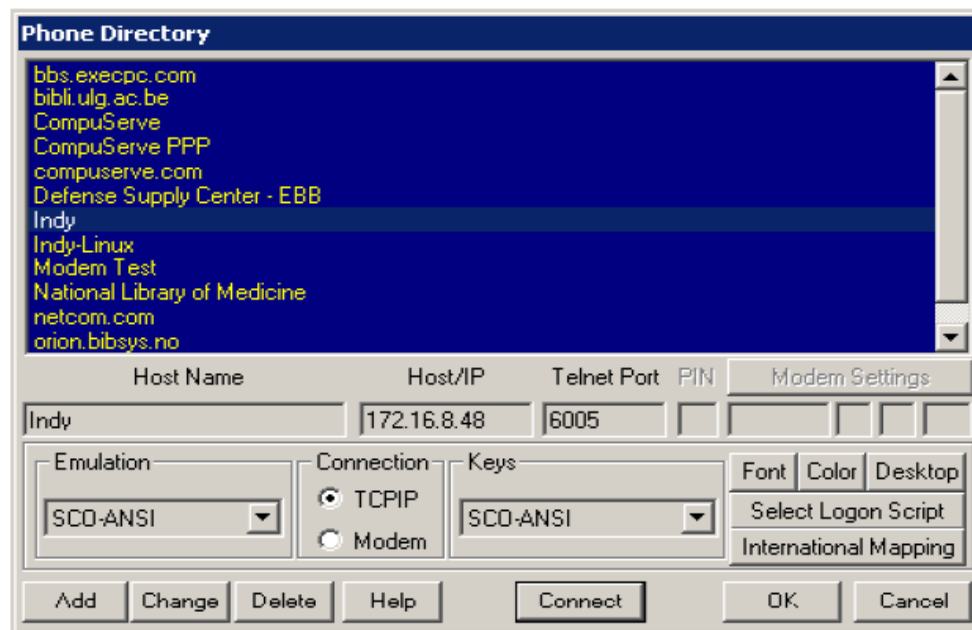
Phone Directory

bbs.execpc.com
bibli.ulg.ac.be
CompuServe
CompuServe PPP
compuserve.com
Defense Supply Center - EBB
Indy
Indy-Linux
Modem Test
National Library of Medicine
netcom.com
orion.bibsys.no

Host Name
Host/IP
Telnet Port
PIN
Modem Settings

Indy
172.16.8.48
6005

Emulation
SCO-ANSI

Connection
TCPIP
Modem

Keys
SCO-ANSI

Font
Color
Desktop
Select Logon Script
International Mapping

Add
Change
Delete
Help
Connect
OK
Cancel